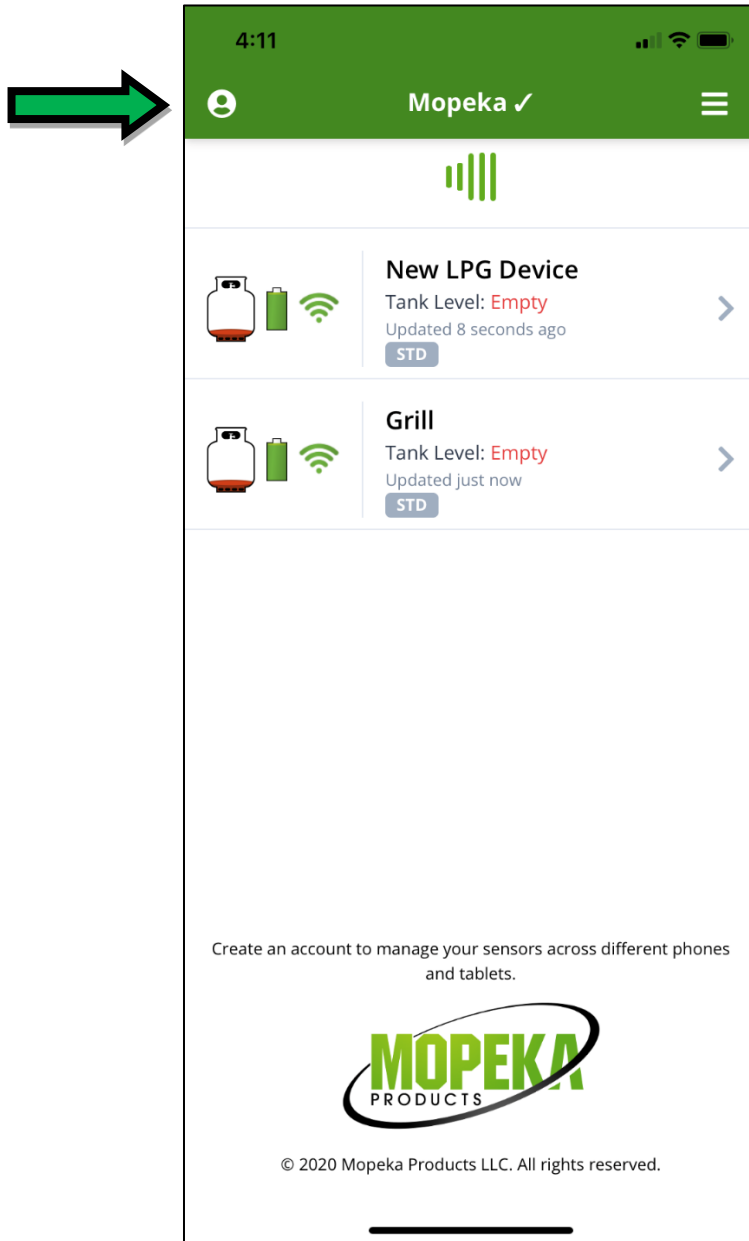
4:11

Mopeka ✓

New LPG Device
Tank Level: Empty
Updated 8 seconds ago
STD

Grill
Tank Level: Empty
Updated just now
STD

Create an account to manage your sensors across different phones and tablets.

MOPEKA
PRODUCTS

© 2020 Mopeka Products LLC. All rights reserved.